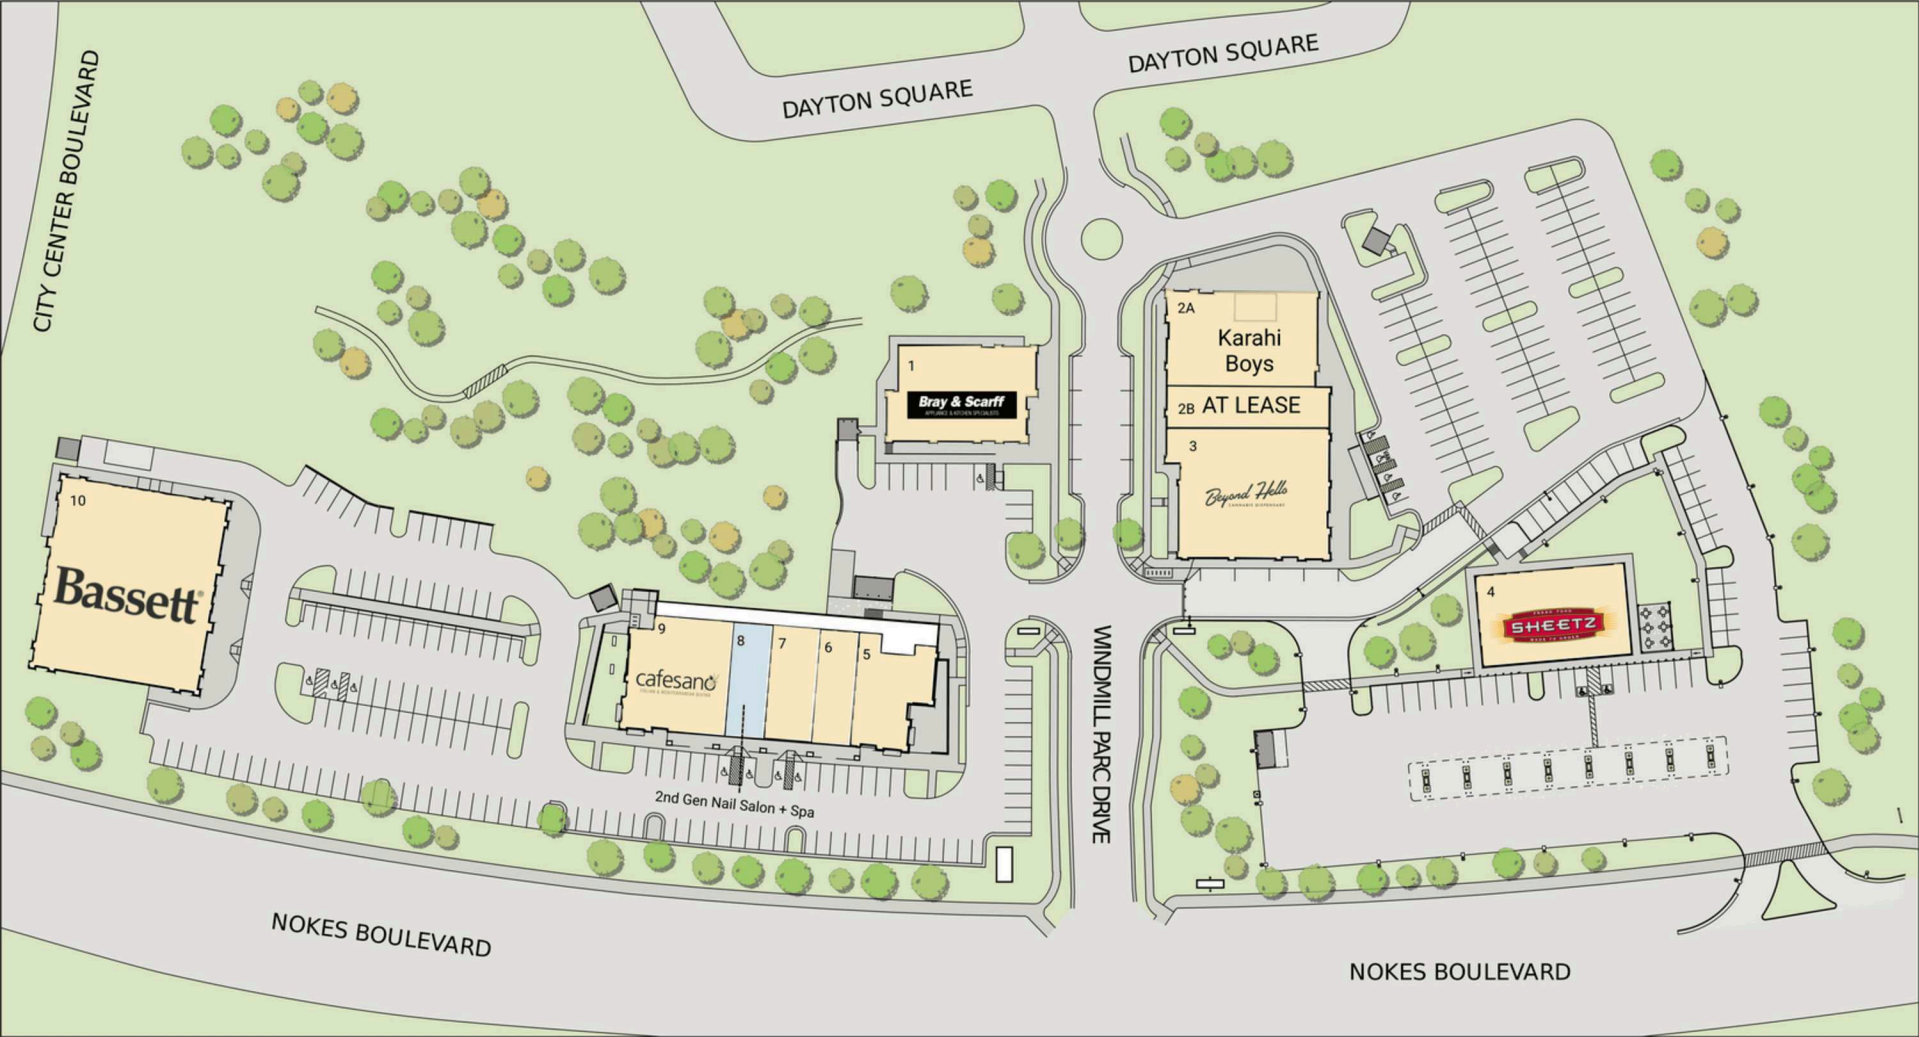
CITY CENTER BOULEVARD

DAYTON SQUARE

DAYTON SQUARE

1
Bray & Scarff
APPLIANCE & KITCHEN SPECIALISTS

2A
Karahi Boys

2B AT LEASE

3
Beyond Hello
CANNABIS DISPENSARY

10
Bassett

9
cafesano
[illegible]

8

7

6

5

2nd Gen Nail Salon + Spa

4
SHEETZ

WINDMILL PARC DRIVE

NOKES BOULEVARD

NOKES BOULEVARD